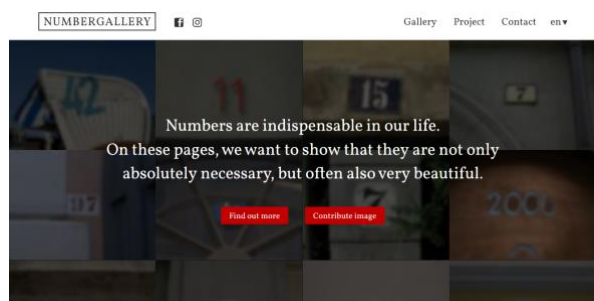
NUMBERGALLERY

Gallery Project Contact en▾

12 11 15 7 97 7 2006

Numbers are indispensable in our life.
On these pages, we want to show that they are not only absolutely necessary, but often also very beautiful.

Find out more Contribute image